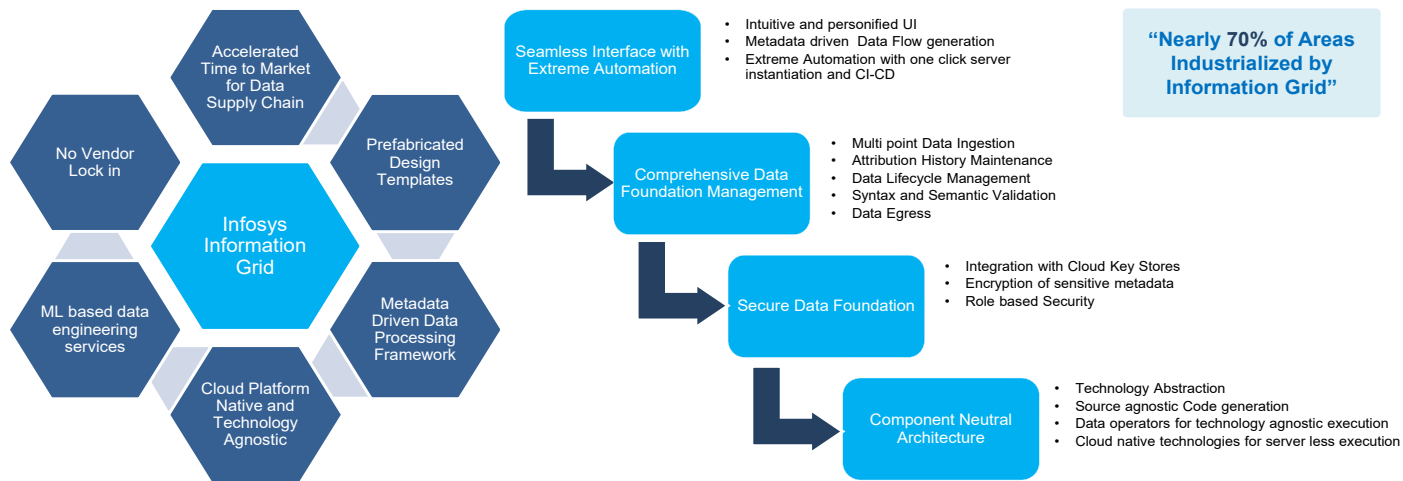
Accelerated Time to Market for Data Supply Chain

No Vendor Lock in

Prefabricated Design Templates

Infosys Information Grid

ML based data engineering services

Metadata Driven Data Processing Framework

Cloud Platform Native and Technology Agnostic

Seamless Interface with Extreme Automation

- Intuitive and personified UI
- Metadata driven Data Flow generation
- Extreme Automation with one click server instantiation and CI-CD

Comprehensive Data Foundation Management

- Multi point Data Ingestion
- Attribution History Maintenance
- Data Lifecycle Management
- Syntax and Semantic Validation
- Data Egress

Secure Data Foundation

- Integration with Cloud Key Stores
- Encryption of sensitive metadata
- Role based Security

Component Neutral Architecture

- Technology Abstraction
- Source agnostic Code generation
- Data operators for technology agnostic execution
- Cloud native technologies for server less execution

"Nearly 70% of Areas Industrialized by Information Grid"